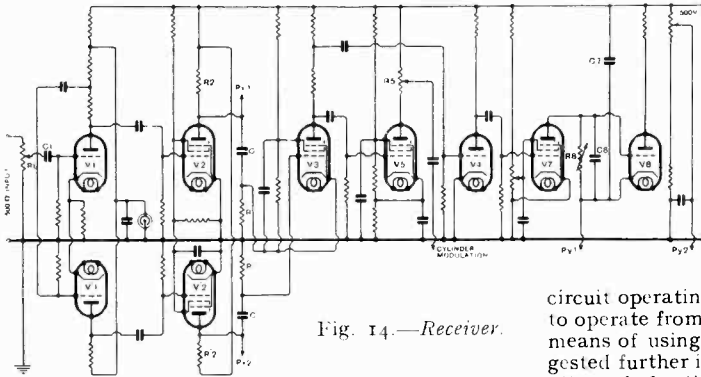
500V

C7

R2

R5

Px1

500Ω INPUT

C1

P0

V1

V2

C

V3

V5

V6

V7

R8

C8

V8

R

CYLINDER MODULATION

Py1

Py2

V'1

V'2

R

C

R'2

Px2

Fig. 14.—Receiver.

circuit operatin
to operate from
means of using
gested further i